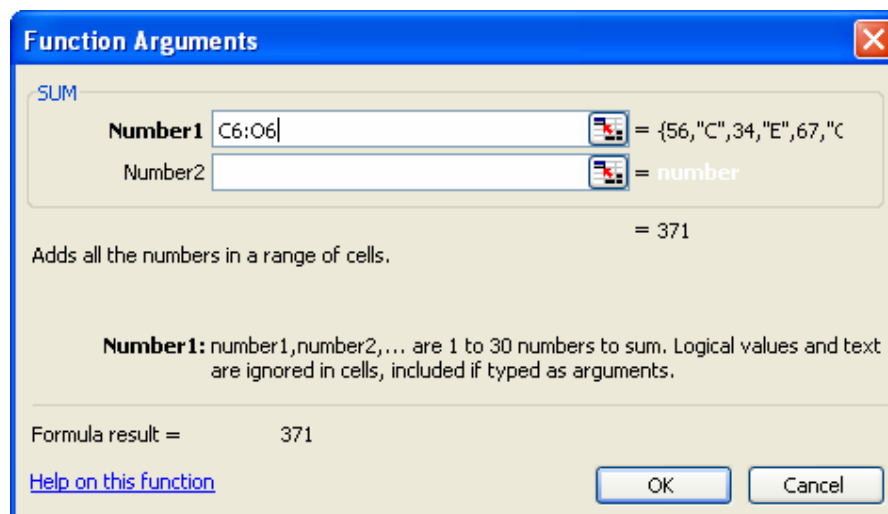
Function Arguments

SUM

Number1 C6:O6 = {56,"C",34,"E",67,"C

Number2 = number

= 371

Adds all the numbers in a range of cells.

Number1: number1,number2,... are 1 to 30 numbers to sum. Logical values and text are ignored in cells, included if typed as arguments.

Formula result = 371

Help on this function

OK

Cancel